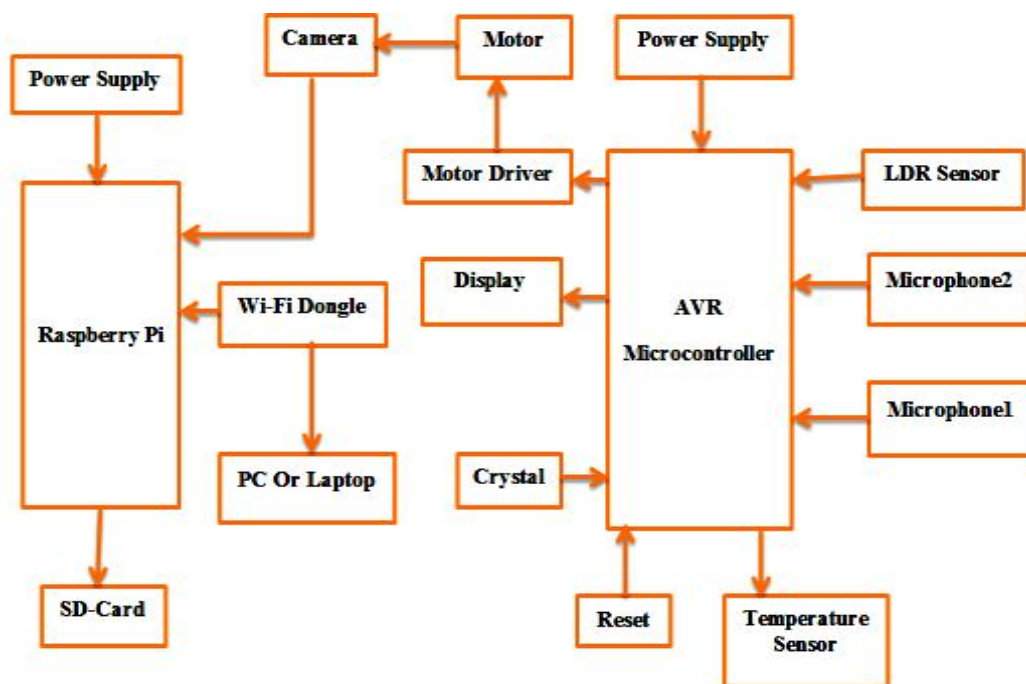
Camera

Motor

Power Supply

Power Supply

Motor Driver

LDR Sensor

Display

AVR

Microcontroller

Microphone2

Raspberry Pi

Wi-Fi Dongle

Microphone1

PC Or Laptop

Crystal

SD-Card

Reset

Temperature Sensor